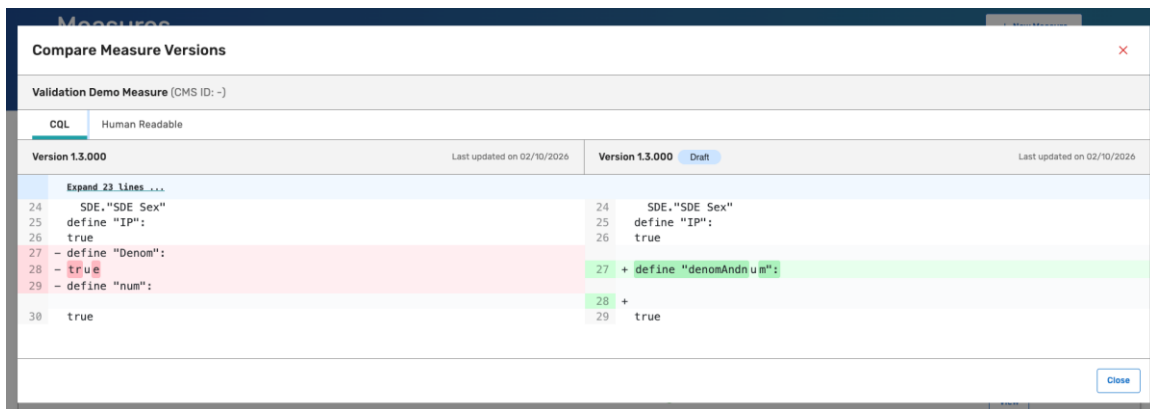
Measures

Compare Measure Versions

×

Validation Demo Measure (CMS ID: -)

CQL Human Readable

Version 1.3.000 Last updated on 02/10/2026

Version 1.3.000 Draft Last updated on 02/10/2026

Expand 23 lines ...

24 SDE."SDE Sex"
25 define "IP":
26 true
27 - define "Denom":
28 - true
29 - define "num":
30 true

24 SDE."SDE Sex"
25 define "IP":
26 true
27 + define "denomAndnum":
28 +
29 true

Close